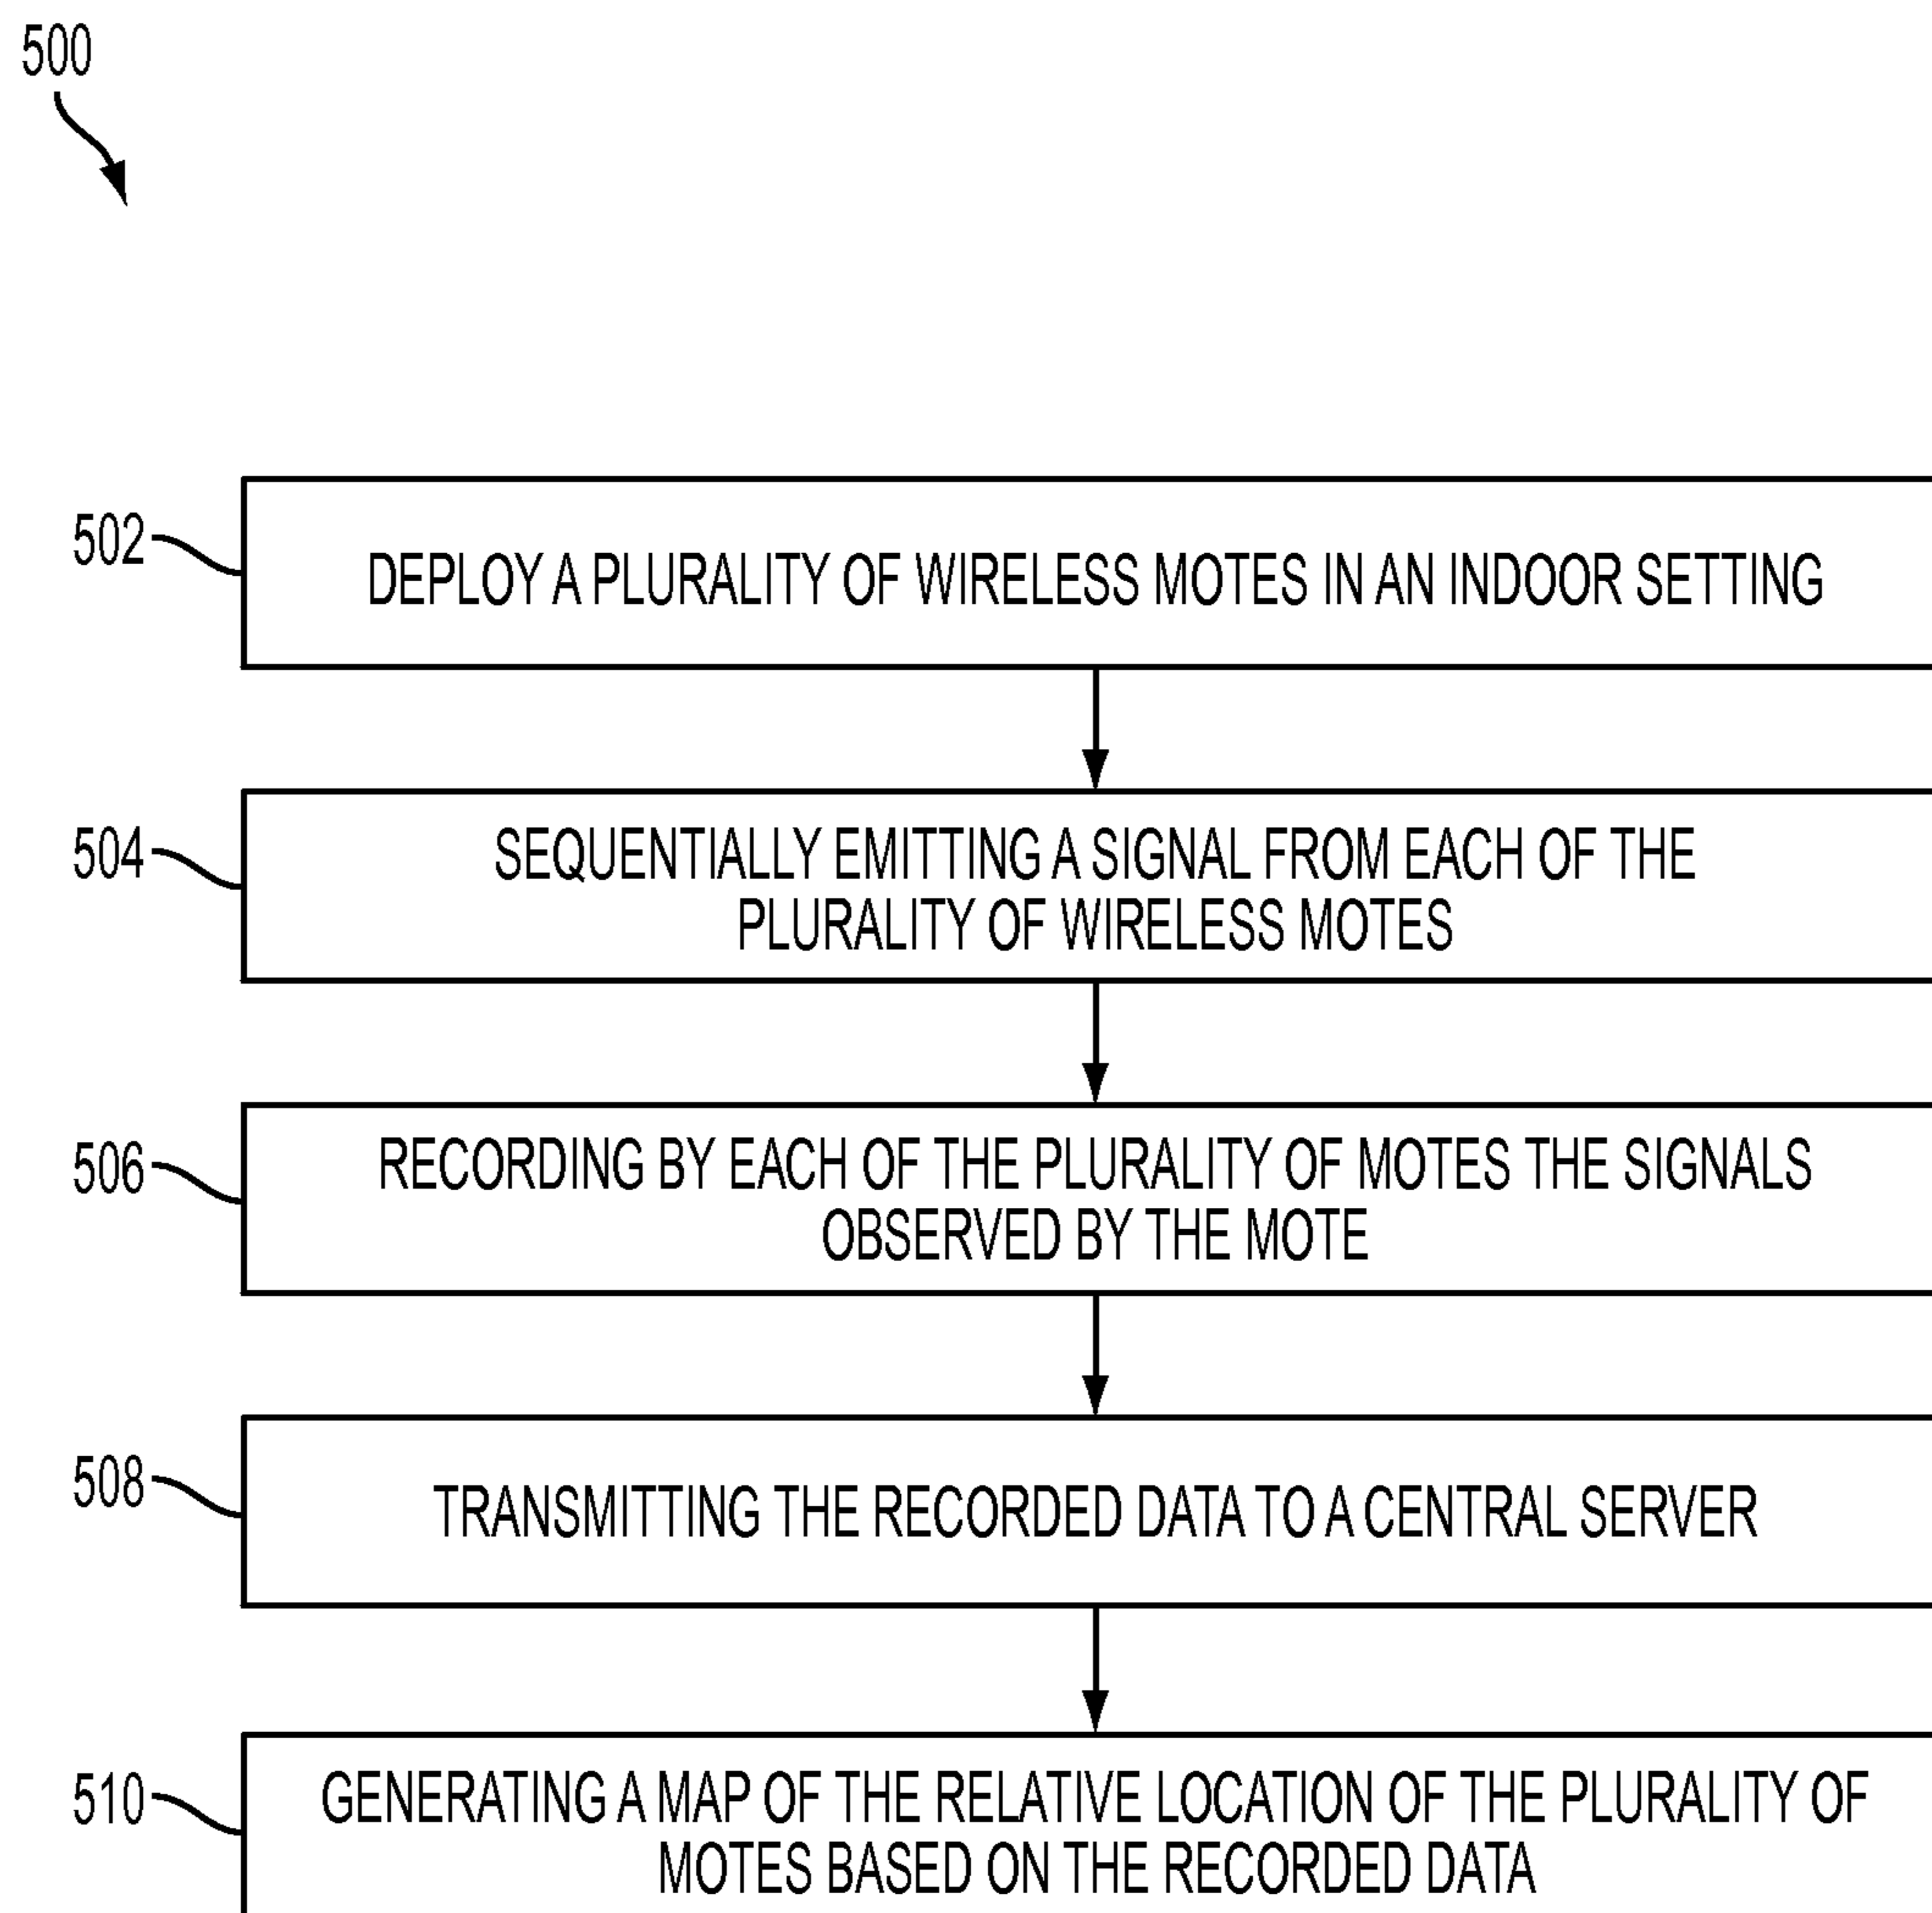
500

502

DEPLOY A PLURALITY OF WIRELESS MOTES IN AN INDOOR SETTING

504

SEQUENTIALLY EMITTING A SIGNAL FROM EACH OF THE PLURALITY OF WIRELESS MOTES

506

RECORDING BY EACH OF THE PLURALITY OF MOTES THE SIGNALS OBSERVED BY THE MOTE

508

TRANSMITTING THE RECORDED DATA TO A CENTRAL SERVER

510

GENERATING A MAP OF THE RELATIVE LOCATION OF THE PLURALITY OF MOTES BASED ON THE RECORDED DATA